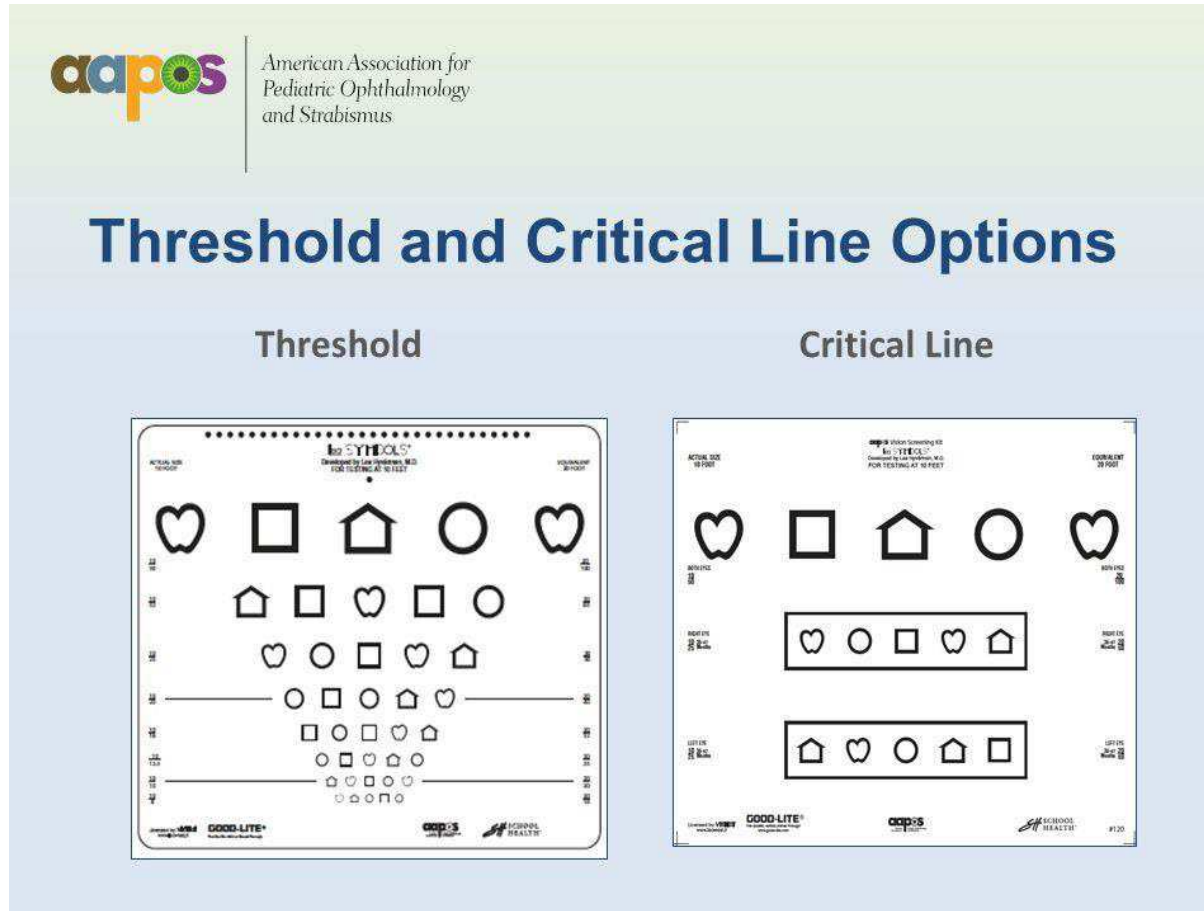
aapos American Association for Pediatric Ophthalmology and Strabismus

Threshold and Critical Line Options

Threshold

LEA SYMBOLS®
Developed by Lea Hyvärinen, M.D.
FOR TESTING AT 10 FEET

ACTUAL SIZE 10 FOOT

EQUIVALENT 20 FOOT

GOOD-LITE

aapos

SCHOOL HEALTH

Critical Line

aapos Vision Screening Kit
LEA SYMBOLS®
Developed by Lea Hyvärinen, M.D.
FOR TESTING AT 10 FEET

ACTUAL SIZE 10 FOOT

EQUIVALENT 20 FOOT

BOTH EYES

RIGHT EYE

LEFT EYE

GOOD-LITE

aapos

SCHOOL HEALTH

#120